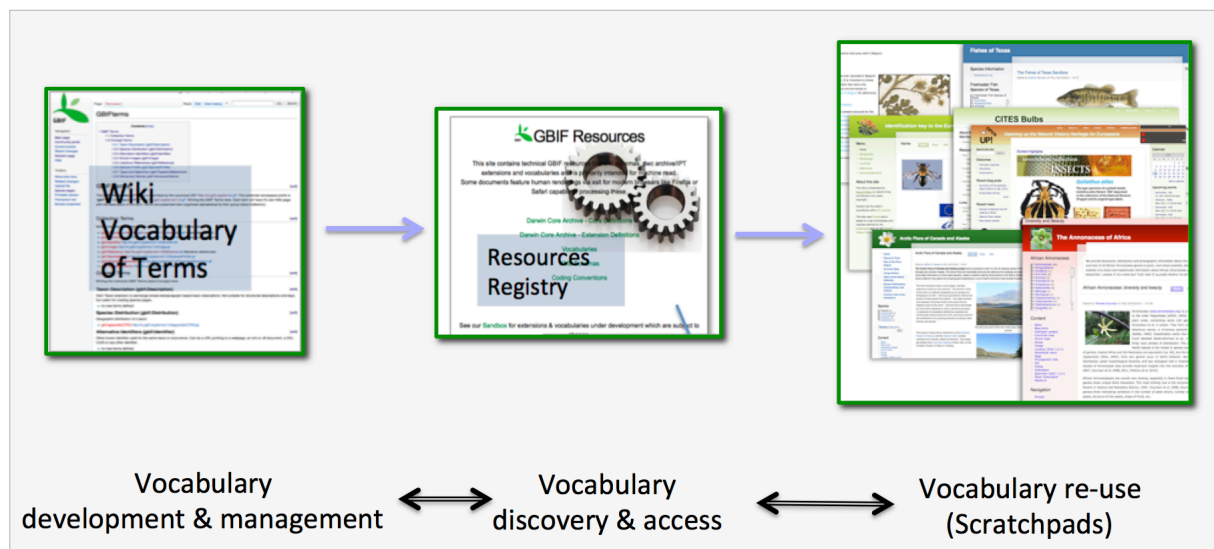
GBIFterms

Wiki Vocabulary of Terms

GBIF Resources

This site contains technical GBIF resources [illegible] extensions and vocabularies and is primarily intended for machine read. Some documents feature human renderings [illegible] Firefox or Safari capable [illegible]

Darwin Core Archive - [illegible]

Darwin Core Archive - Extension Definitions

Vocabularies

Coding Conventions

Resources Registry

See our Sandbox for extensions & vocabularies under development which are subject to

Fishes of Texas

CITES Bulbs

INSECTS

The Annonaceae of Africa

Vocabulary development & management

Vocabulary discovery & access

Vocabulary re-use (Scratchpads)